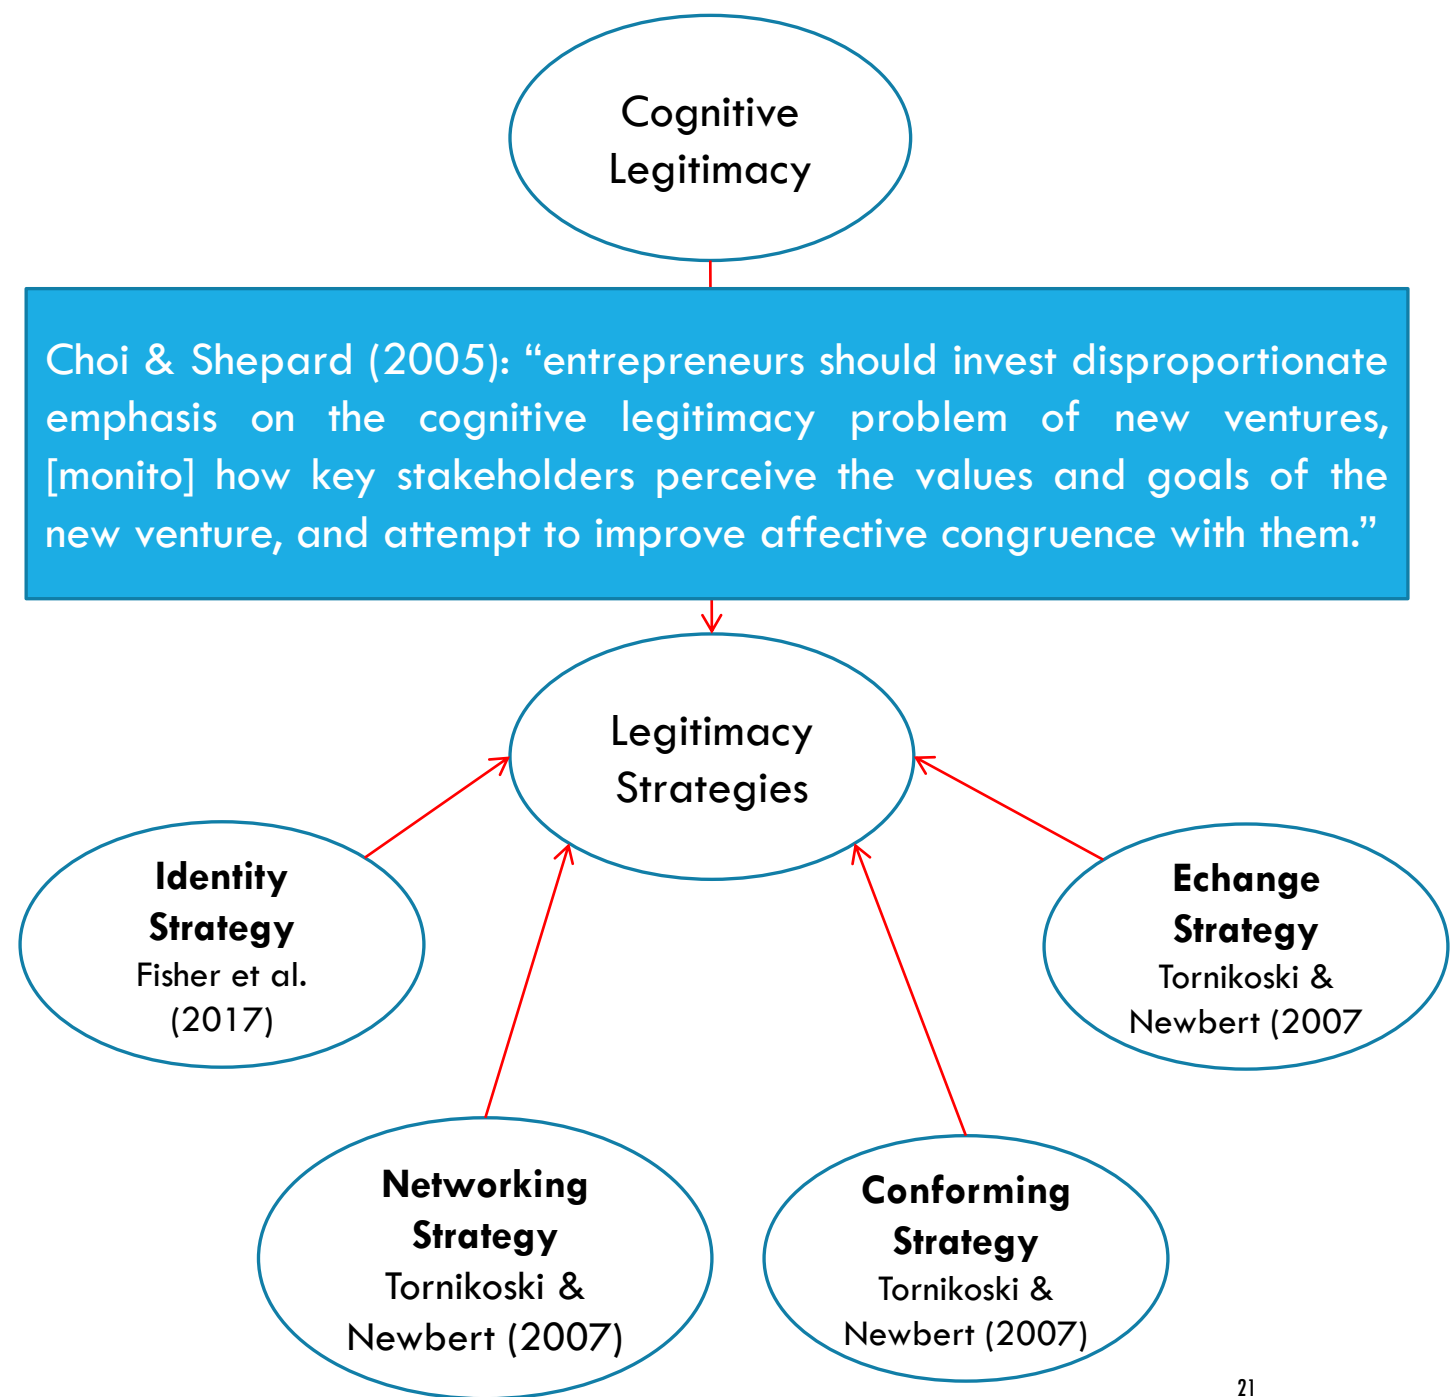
Cognitive Legitimacy

Choi & Shepard (2005): “entrepreneurs should invest disproportionate emphasis on the cognitive legitimacy problem of new ventures, [monito] how key stakeholders perceive the values and goals of the new venture, and attempt to improve affective congruence with them.”

Legitimacy Strategies

**Identity Strategy**
Fisher et al. (2017)

**Echange Strategy**
Tornikoski & Newbert (2007

**Networking Strategy**
Tornikoski & Newbert (2007)

**Conforming Strategy**
Tornikoski & Newbert (2007)

21